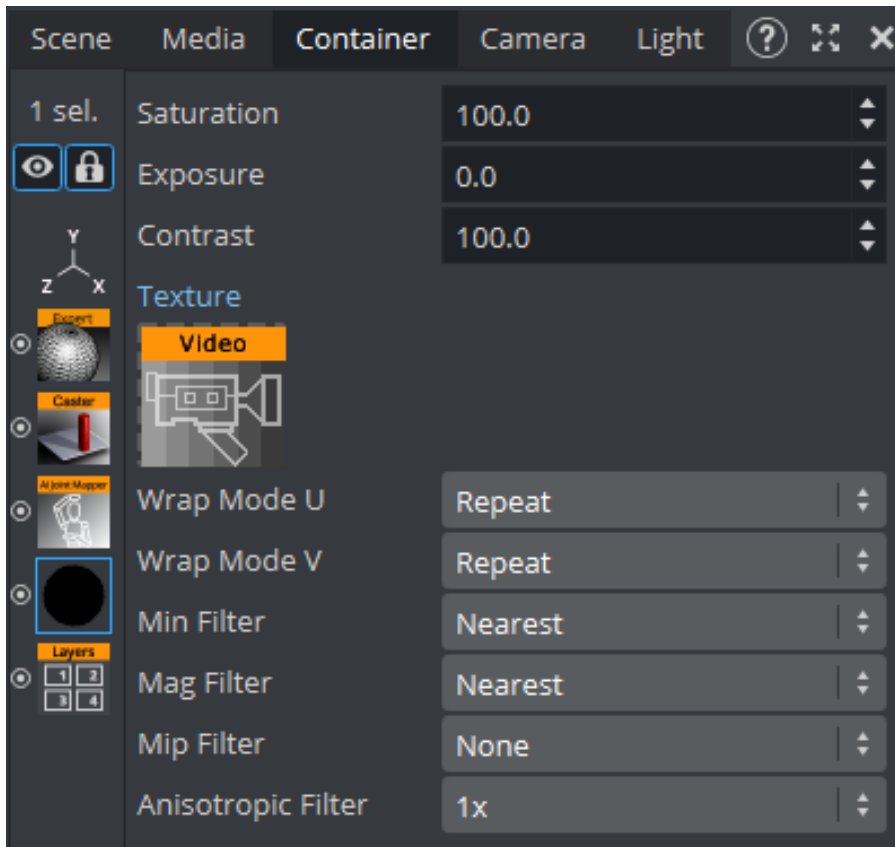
Scene Media Container Camera Light ?

1 sel.

Y
Z X

Expert

Caster

AI Joint Mapper

Layers
1 2
3 4

Saturation 100.0
Exposure 0.0
Contrast 100.0

Texture

Video

Wrap Mode U Repeat
Wrap Mode V Repeat
Min Filter Nearest
Mag Filter Nearest
Mip Filter None
Anisotropic Filter 1x